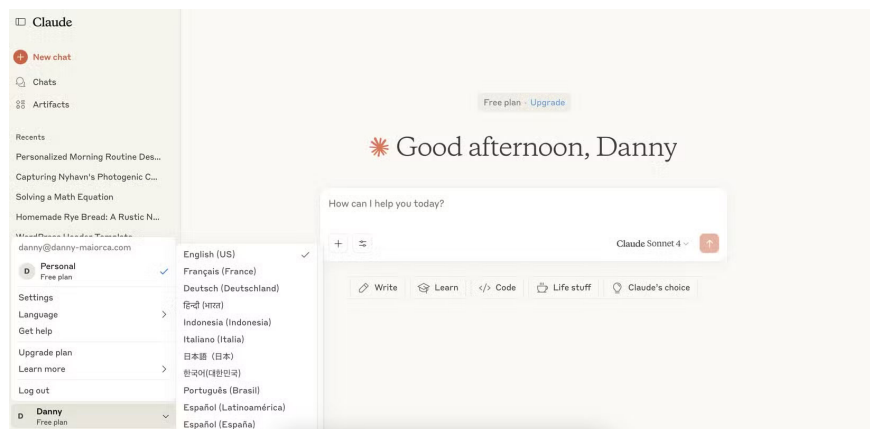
Claude

New chat

Chats

Artifacts

Recents

Personalized Morning Routine Des...

Capturing Nyhavn's Photogenic C...

Solving a Math Equation

Homemade Rye Bread: A Rustic N...

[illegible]

danny@danny-maiorca.com

D Personal
Free plan

Settings

Language

Get help

Upgrade plan

Learn more

Log out

D Danny
Free plan

English (US)

Français (France)

Deutsch (Deutschland)

हिन्दी (भारत)

Indonesia (Indonesia)

Italiano (Italia)

日本語 (日本)

한국어(대한민국)

Português (Brasil)

Español (Latinoamérica)

Español (España)

Free plan · Upgrade

Good afternoon, Danny

How can I help you today?

+

Claude Sonnet 4

Write

Learn

</> Code

Life stuff

Claude's choice